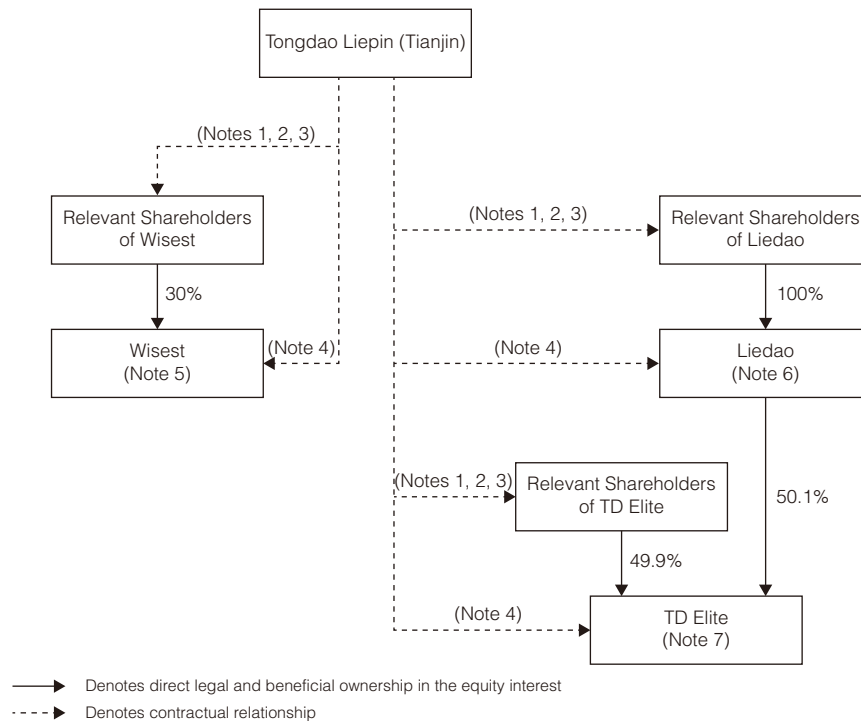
Tongdao Liepin (Tianjin)

(Notes 1, 2, 3)

Relevant Shareholders of Wisest

30%

Wisest (Note 5)

(Note 4)

(Notes 1, 2, 3)

Relevant Shareholders of Liedao

100%

(Note 4)

Liedao (Note 6)

(Notes 1, 2, 3)

Relevant Shareholders of TD Elite

50.1%

49.9%

(Note 4)

TD Elite (Note 7)

Denotes direct legal and beneficial ownership in the equity interest

Denotes contractual relationship